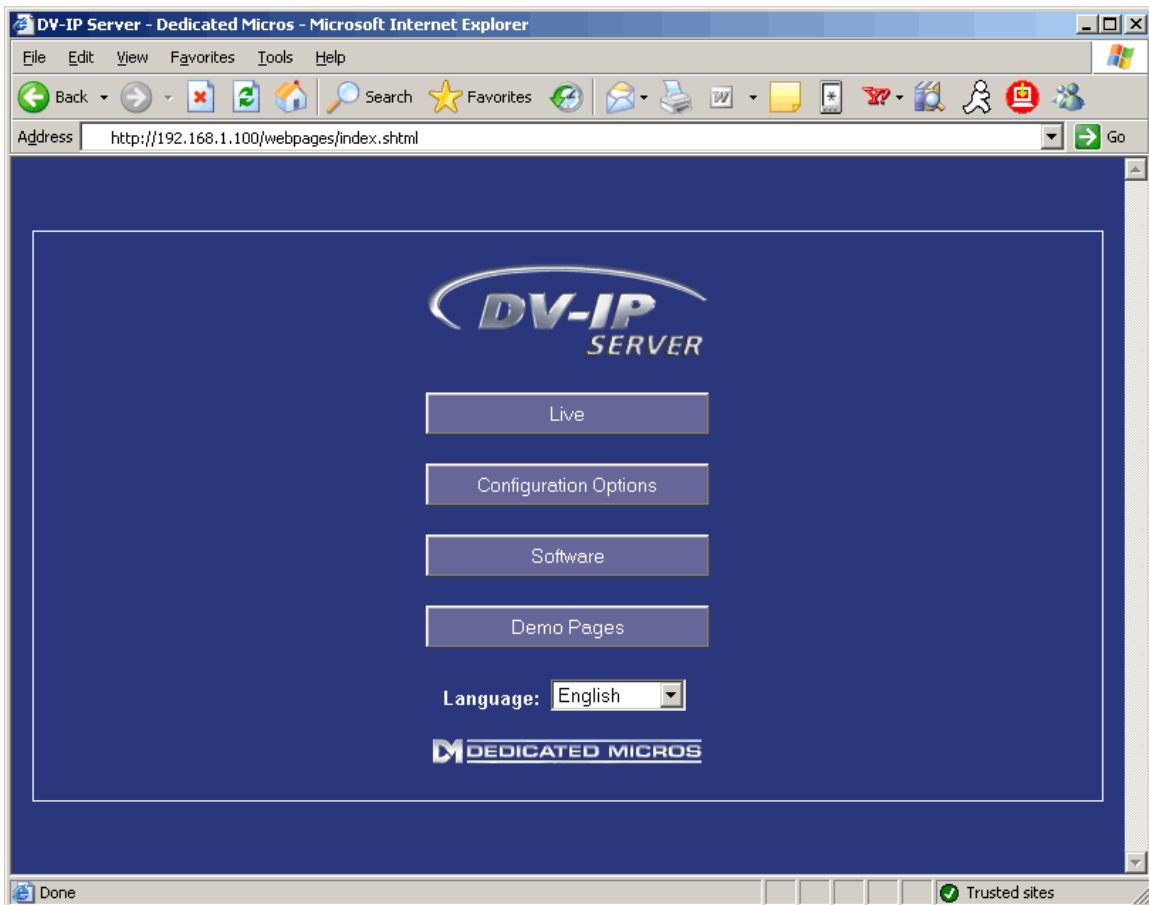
DV-IP Server - Dedicated Micros - Microsoft Internet Explorer

File Edit View Favorites Tools Help

Back Search Favorites

Address http://192.168.1.100/webpages/index.shtml Go

DV-IP SERVER

Live

Configuration Options

Software

Demo Pages

Language: English

DM DEDICATED MICROS

Done Trusted sites